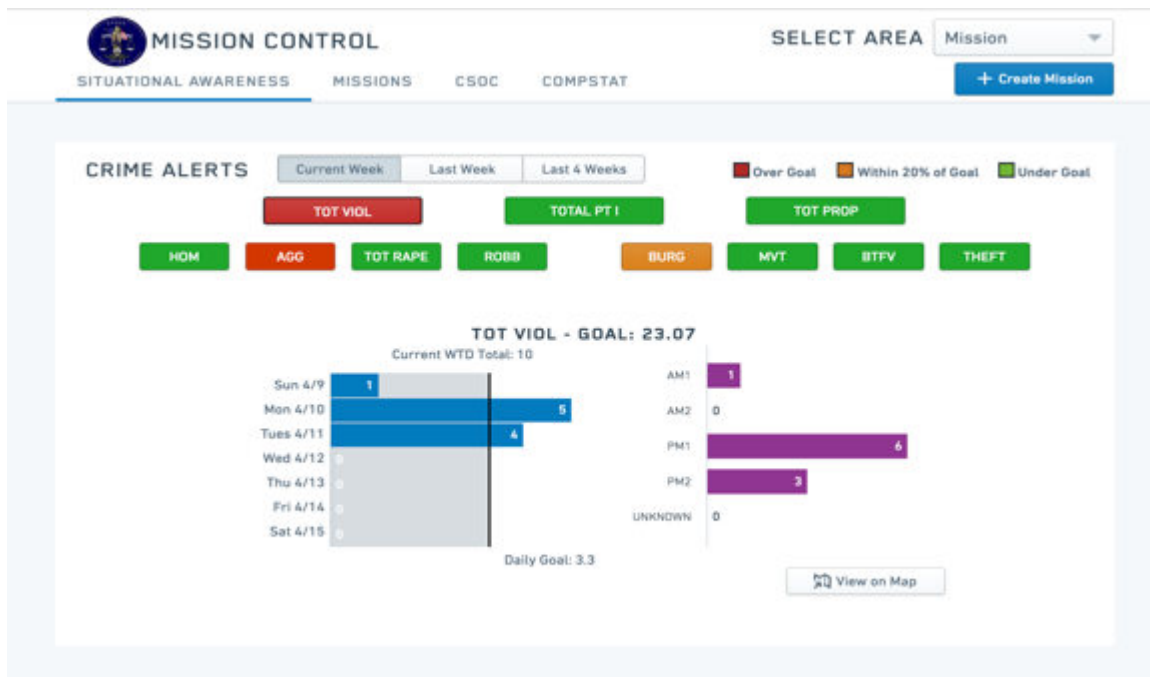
MISSION CONTROL

SELECT AREA Mission

SITUATIONAL AWARENESS MISSIONS CSOC COMPSTAT

+ Create Mission

CRIME ALERTS

Current Week Last Week Last 4 Weeks

Over Goal Within 20% of Goal Under Goal

TOT VIOL TOTAL PT I TOT PROP

HOM AGG TOT RAPE ROBB BURG MVT BTFV THEFT

TOT VIOL - GOAL: 23.07

Current WTD Total: 10

Sun 4/9 1
Mon 4/10 5
Tues 4/11 4
Wed 4/12 0
Thu 4/13 0
Fri 4/14 0
Sat 4/15 0

Daily Goal: 3.3

AM1 1
AM2 0
PM1 6
PM2 3
UNKNOWN 0

View on Map